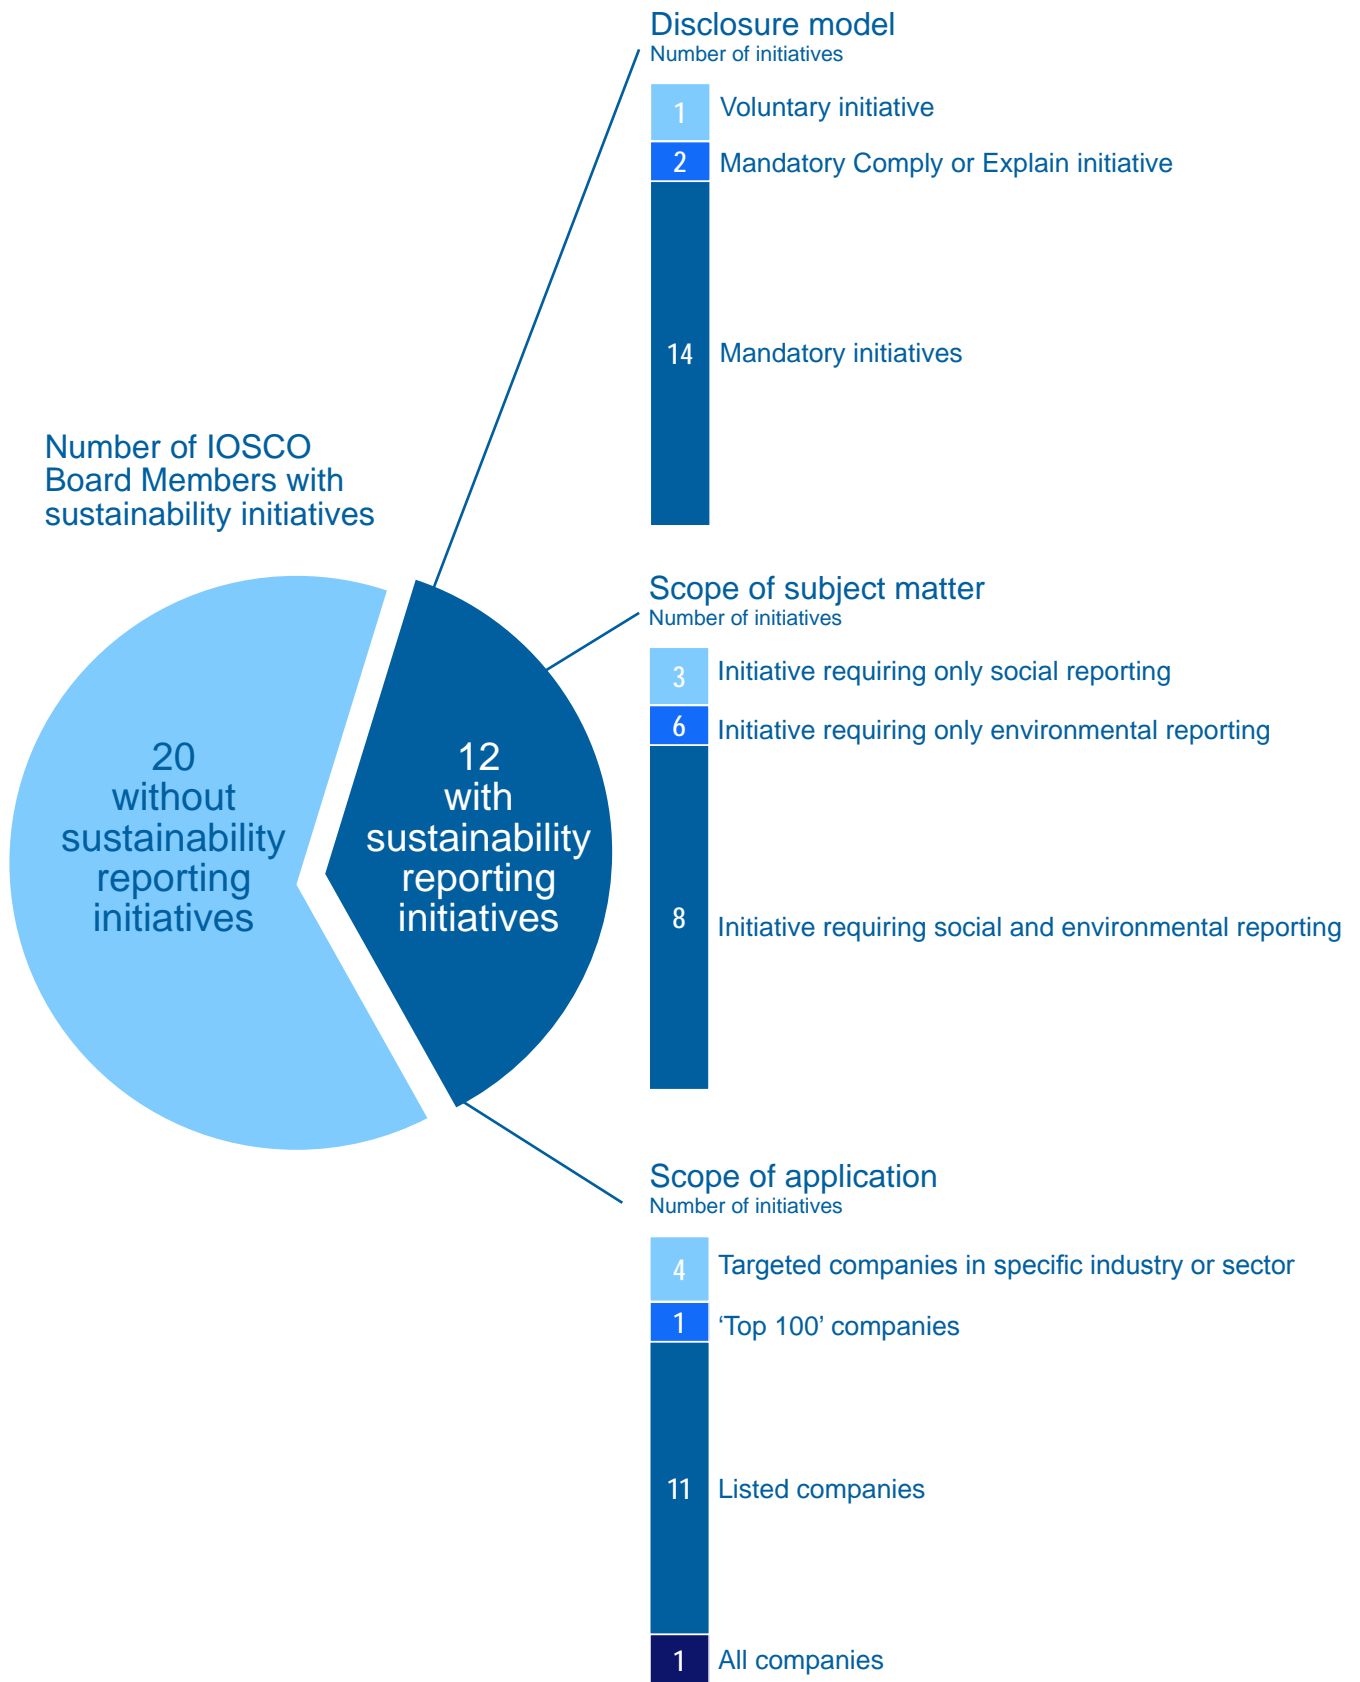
Number of IOSCO Board Members with sustainability initiatives

20 without sustainability reporting initiatives

12 with sustainability reporting initiatives

Disclosure model
Number of initiatives

1 Voluntary initiative
2 Mandatory Comply or Explain initiative
14 Mandatory initiatives

Scope of subject matter
Number of initiatives

3 Initiative requiring only social reporting
6 Initiative requiring only environmental reporting
8 Initiative requiring social and environmental reporting

Scope of application
Number of initiatives

4 Targeted companies in specific industry or sector
1 ‘Top 100’ companies
11 Listed companies
1 All companies